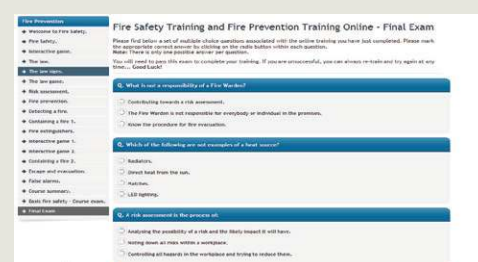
Fire Prevention
Welcome to Fire Safety.
Fire Safety.
Interactive game.
The law.
The law cont.
The law game.
Risk assessment.
Fire prevention.
Detecting a fire.
Containing a fire 1.
Fire extinguishers.
Interactive game 1.
Interactive game 2.
Containing a fire 2.
Escape and evacuation.
False alarms.
Course summary.
Basic fire safety - Course exam.
Final Exam

Fire Safety Training and Fire Prevention Training Online - Final Exam

Please find below a set of multiple choice questions associated with the online training you have just completed. Please mark the appropriate correct answer by clicking on the radio button within each question.
Note: There is only one positive answer per question.

You will need to pass this exam to complete your training. If you are unsuccessful, you can always re-take and try again at any time... Good Luck!

Q. What is not a responsibility of a Fire Warden?
Contributing towards a risk assessment.
The Fire Warden is not responsible for everybody or individual in the premises.
Know the procedure for fire evacuation.

Q. Which of the following are not examples of a heat source?
Radiators.
Direct heat from the sun.
Matches.
LED lighting.

Q. A risk assessment is the process of:
Analysing the possibility of a risk and the likely impact it will have.
Noting down all risks within a workplace.
Controlling all hazards in the workplace and trying to reduce them.